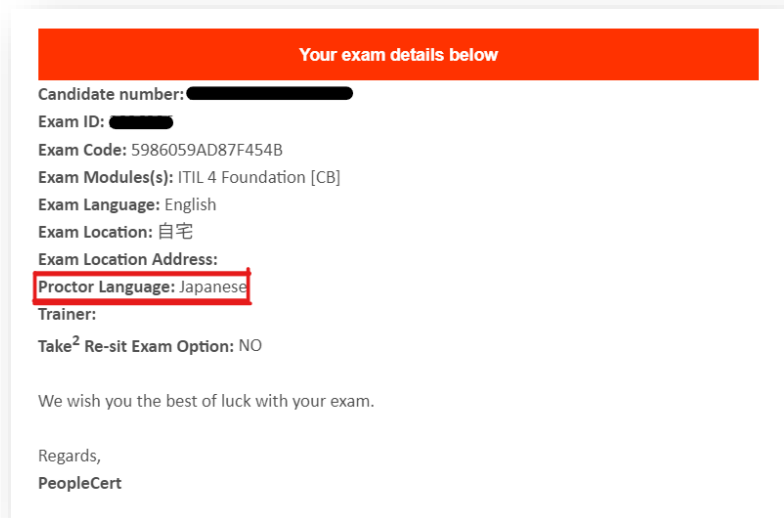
Your exam details below

Candidate number: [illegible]
Exam ID: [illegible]
Exam Code: 5986059AD87F454B
Exam Modules(s): ITIL 4 Foundation [CB]
Exam Language: English
Exam Location: 自宅
Exam Location Address:
Proctor Language: Japanese
Trainer:
Take$^2$ Re-sit Exam Option: NO

We wish you the best of luck with your exam.

Regards,
PeopleCert